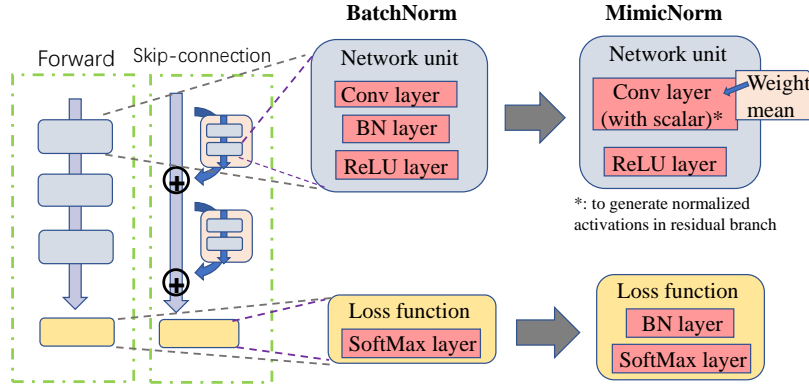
BatchNorm

MimicNorm

Forward

Skip-connection

Network unit

Conv layer

BN layer

ReLU layer

Network unit

Conv layer (with scalar)*

Weight mean

ReLU layer

*: to generate normalized activations in residual branch

Loss function

SoftMax layer

Loss function

BN layer

SoftMax layer